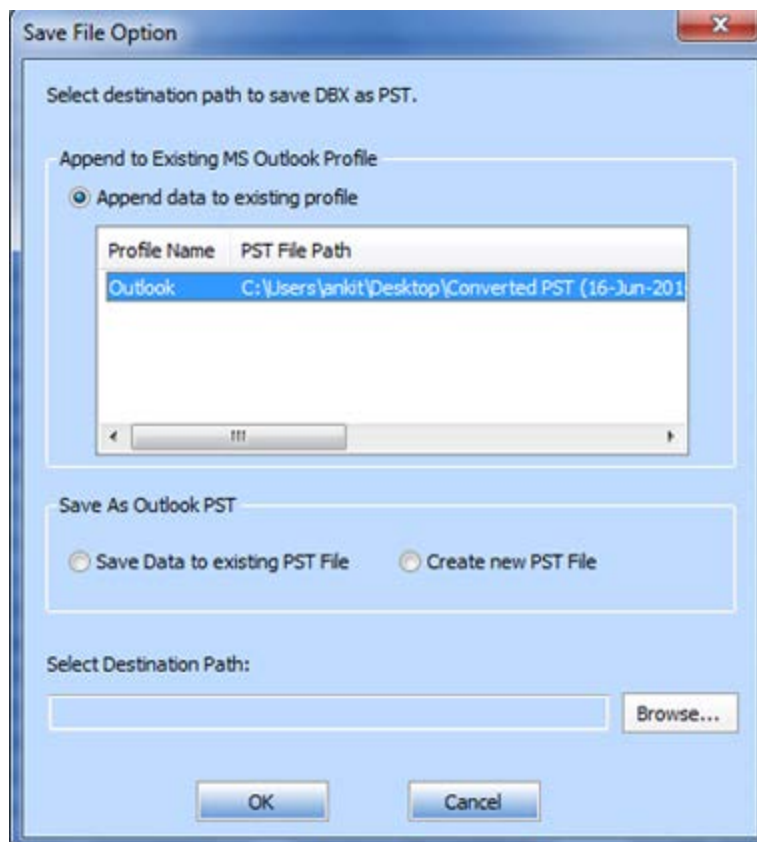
Save File Option

Select destination path to save DBX as PST.

Append to Existing MS Outlook Profile

Append data to existing profile

| Profile Name | PST File Path |
|---|---|
| Outlook | C:\Users\ankit\Desktop\Converted PST (16-Jun-201 |

Save As Outlook PST

Save Data to existing PST File

Create new PST File

Select Destination Path:

Browse...

OK

Cancel